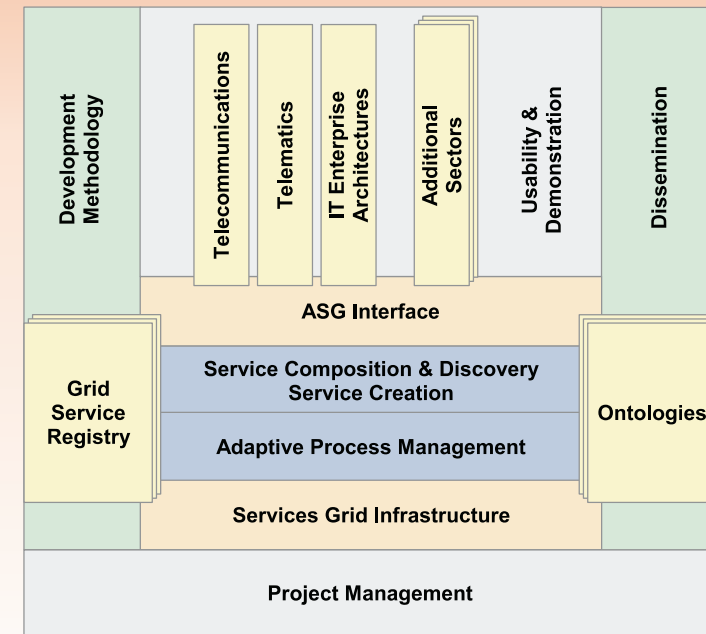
Development Methodology

Telecommunications

Telematics

IT Enterprise Architectures

Additional Sectors

Usability & Demonstration

Dissemination

ASG Interface

Grid Service Registry

Service Composition & Discovery Service Creation

Adaptive Process Management

Ontologies

Services Grid Infrastructure

Project Management